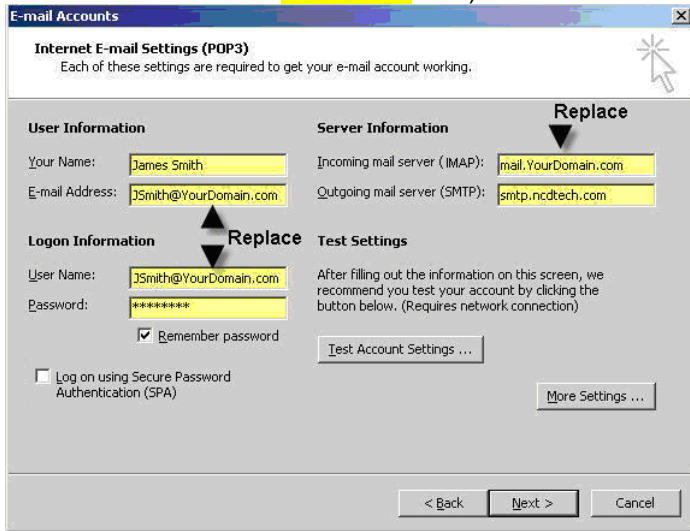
E-mail Accounts

Internet E-mail Settings (POP3)
Each of these settings are required to get your e-mail account working.

User Information

Your Name: James Smith

E-mail Address: JSmith@YourDomain.com

Replace

Logon Information

User Name: JSmith@YourDomain.com

Password: ********

Remember password

Log on using Secure Password Authentication (SPA)

Replace

Server Information

Incoming mail server (IMAP): mail.YourDomain.com

Outgoing mail server (SMTP): smtp.ncdtech.com

Test Settings

After filling out the information on this screen, we recommend you test your account by clicking the button below. (Requires network connection)

Test Account Settings ...

More Settings ...

< Back

Next >

Cancel